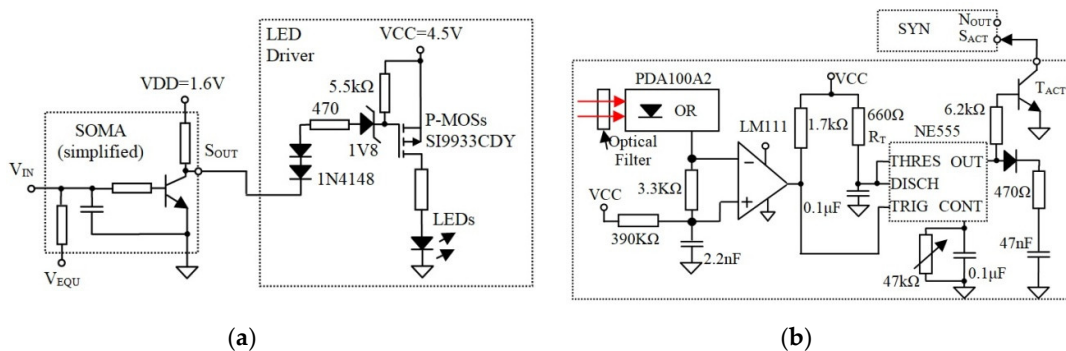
LED Driver
VCC=4.5V
VDD=1.6V
5.5kΩ
470
P-MOSs
SI9933CDY
1V8
SOMA
(simplified)
$S_{OUT}$
$V_{IN}$
1N4148
LEDs
$V_{EQU}$

(a)

SYN
$N_{OUT}$
$S_{ACT}$
PDA100A2
OR
VCC
660Ω
$R_T$
6.2kΩ
$T_{ACT}$
LM111
1.7kΩ
NE555
Optical Filter
THRES OUT
DISCH
VCC
3.3KΩ
0.1μF
TRIG CONT
470Ω
390KΩ
2.2nF
47nF
47kΩ
0.1μF

(b)